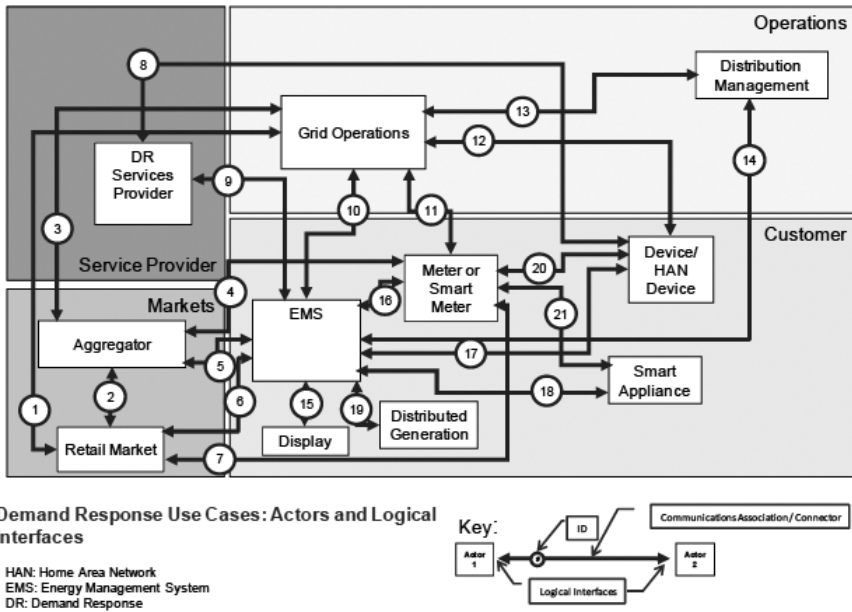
Operations

Distribution Management

Grid Operations

DR Services Provider

Service Provider

Customer

Meter or Smart Meter

Device/ HAN Device

Markets

EMS

Aggregator

Smart Appliance

Display

Distributed Generation

Retail Market

1 2 3 4 5 6 7 8 9 10 11 12 13 14 15 16 17 18 19 20 21

Demand Response Use Cases: Actors and Logical Interfaces

HAN: Home Area Network
EMS: Energy Management System
DR: Demand Response

Key:

ID

Communications Association / Connector

Actor 1

Actor 2

Logical Interfaces